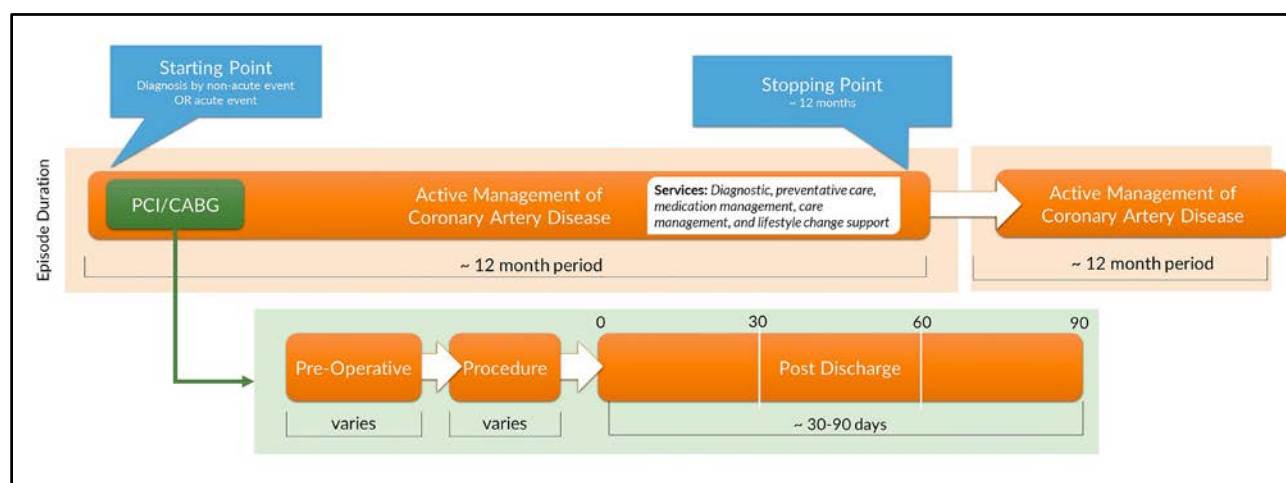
Starting Point
Diagnosis by non-acute event OR acute event

Stopping Point
~ 12 months

Episode Duration

PCI/CABG

Active Management of Coronary Artery Disease

**Services:** *Diagnostic, preventative care, medication management, care management, and lifestyle change support*

Active Management of Coronary Artery Disease

~ 12 month period

~ 12 month period

0 30 60 90

Pre-Operative

Procedure

Post Discharge

varies

varies

~ 30-90 days